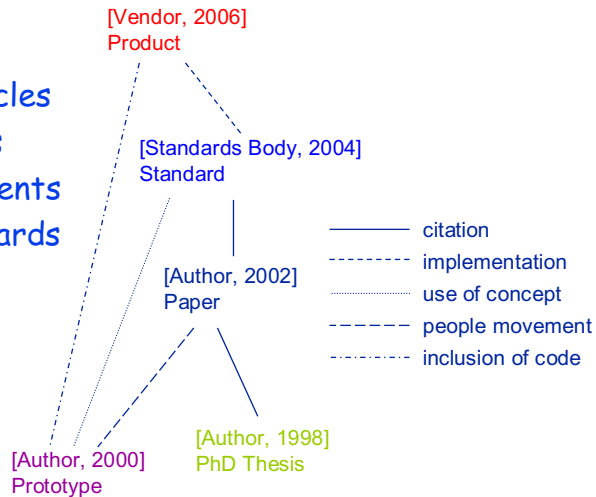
[Vendor, 2006]
Product

cles
s
ents
ards

[Standards Body, 2004]
Standard

[Author, 2002]
Paper

citation
implementation
use of concept
people movement
inclusion of code

[Author, 2000]
Prototype

[Author, 1998]
PhD Thesis